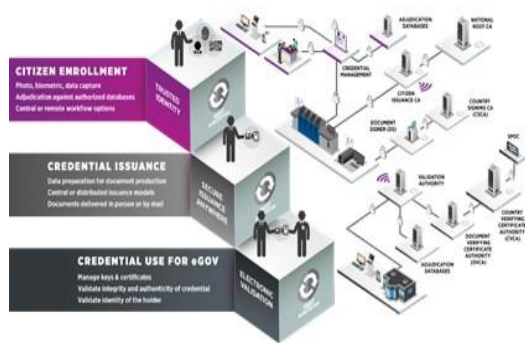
CITIZEN ENROLLMENT
Photo, biometric, data capture
Adjudication against authorized databases
Central or remote workflow options

TRUSTED IDENTITY

CREDENTIAL ISSUANCE
Data preparation for document production
Central or distributed issuance models
Documents delivered in person or by mail

SECURE ISSUANCE ANYWHERE

CREDENTIAL USE FOR eGOV
Manage keys & certificates
Validate integrity and authenticity of credential
Validate identity of the holder

ELECTRONIC VALIDATION

ADJUDICATION DATABASES
NATIONAL ROOT CA
CREDENTIAL MANAGEMENT
CITIZEN ISSUANCE CA
COUNTRY SIGNING CA (CSCA)
DOCUMENT SIGNER (DS)
VALIDATION AUTHORITY
SPOC
COUNTRY VERIFYING CERTIFICATE AUTHORITY (CVCA)
DOCUMENT VERIFYING CERTIFICATE AUTHORITY (DVCA)
ADJUDICATION DATABASES